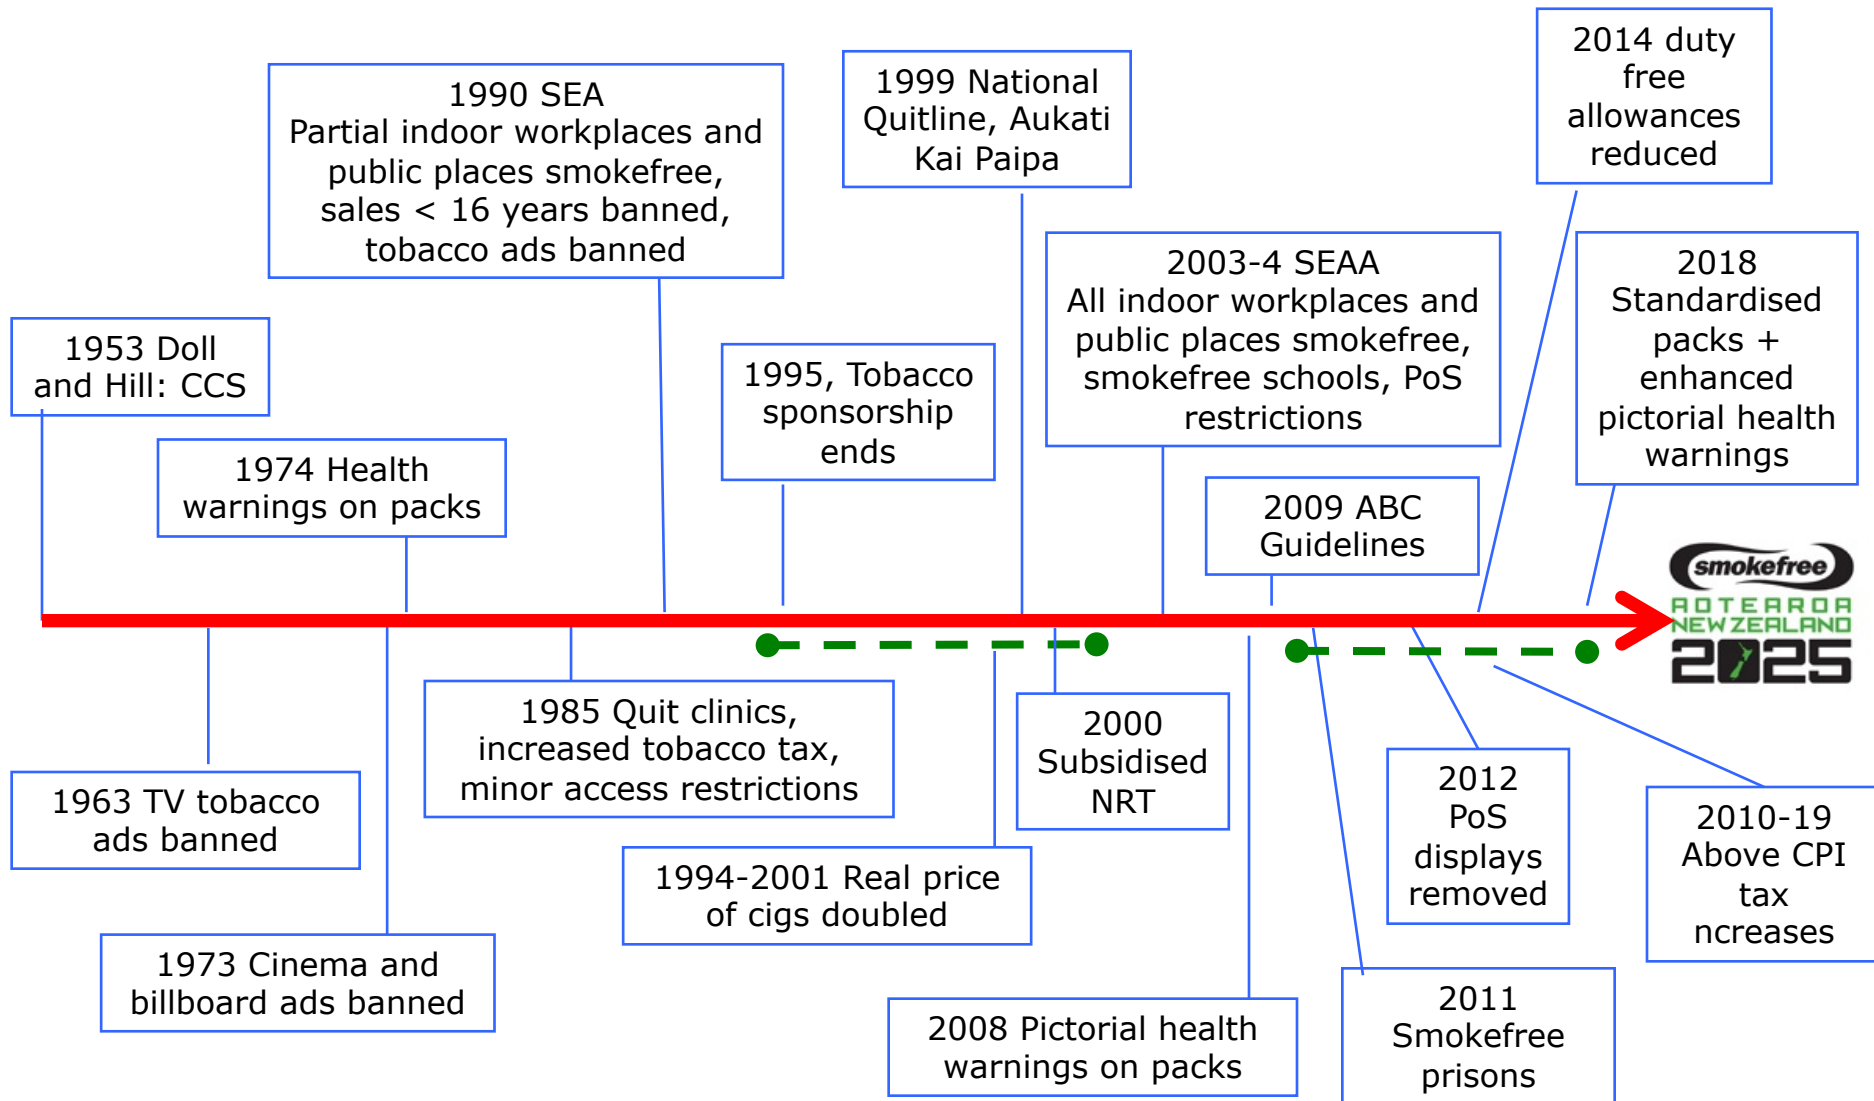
1990 SEA
Partial indoor workplaces and public places smokefree, sales < 16 years banned, tobacco ads banned

1999 National Quitline, Aukati Kai Paipa

2014 duty free allowances reduced

1953 Doll and Hill: CCS

1995, Tobacco sponsorship ends

2003-4 SEAA
All indoor workplaces and public places smokefree, smokefree schools, PoS restrictions

2018 Standardised packs + enhanced pictorial health warnings

1974 Health warnings on packs

2009 ABC Guidelines

smokefree
AOTEAROA NEW ZEALAND
2025

1985 Quit clinics, increased tobacco tax, minor access restrictions

2000 Subsidised NRT

2012 PoS displays removed

2010-19 Above CPI tax ncreases

1963 TV tobacco ads banned

1994-2001 Real price of cigs doubled

1973 Cinema and billboard ads banned

2008 Pictorial health warnings on packs

2011 Smokefree prisons